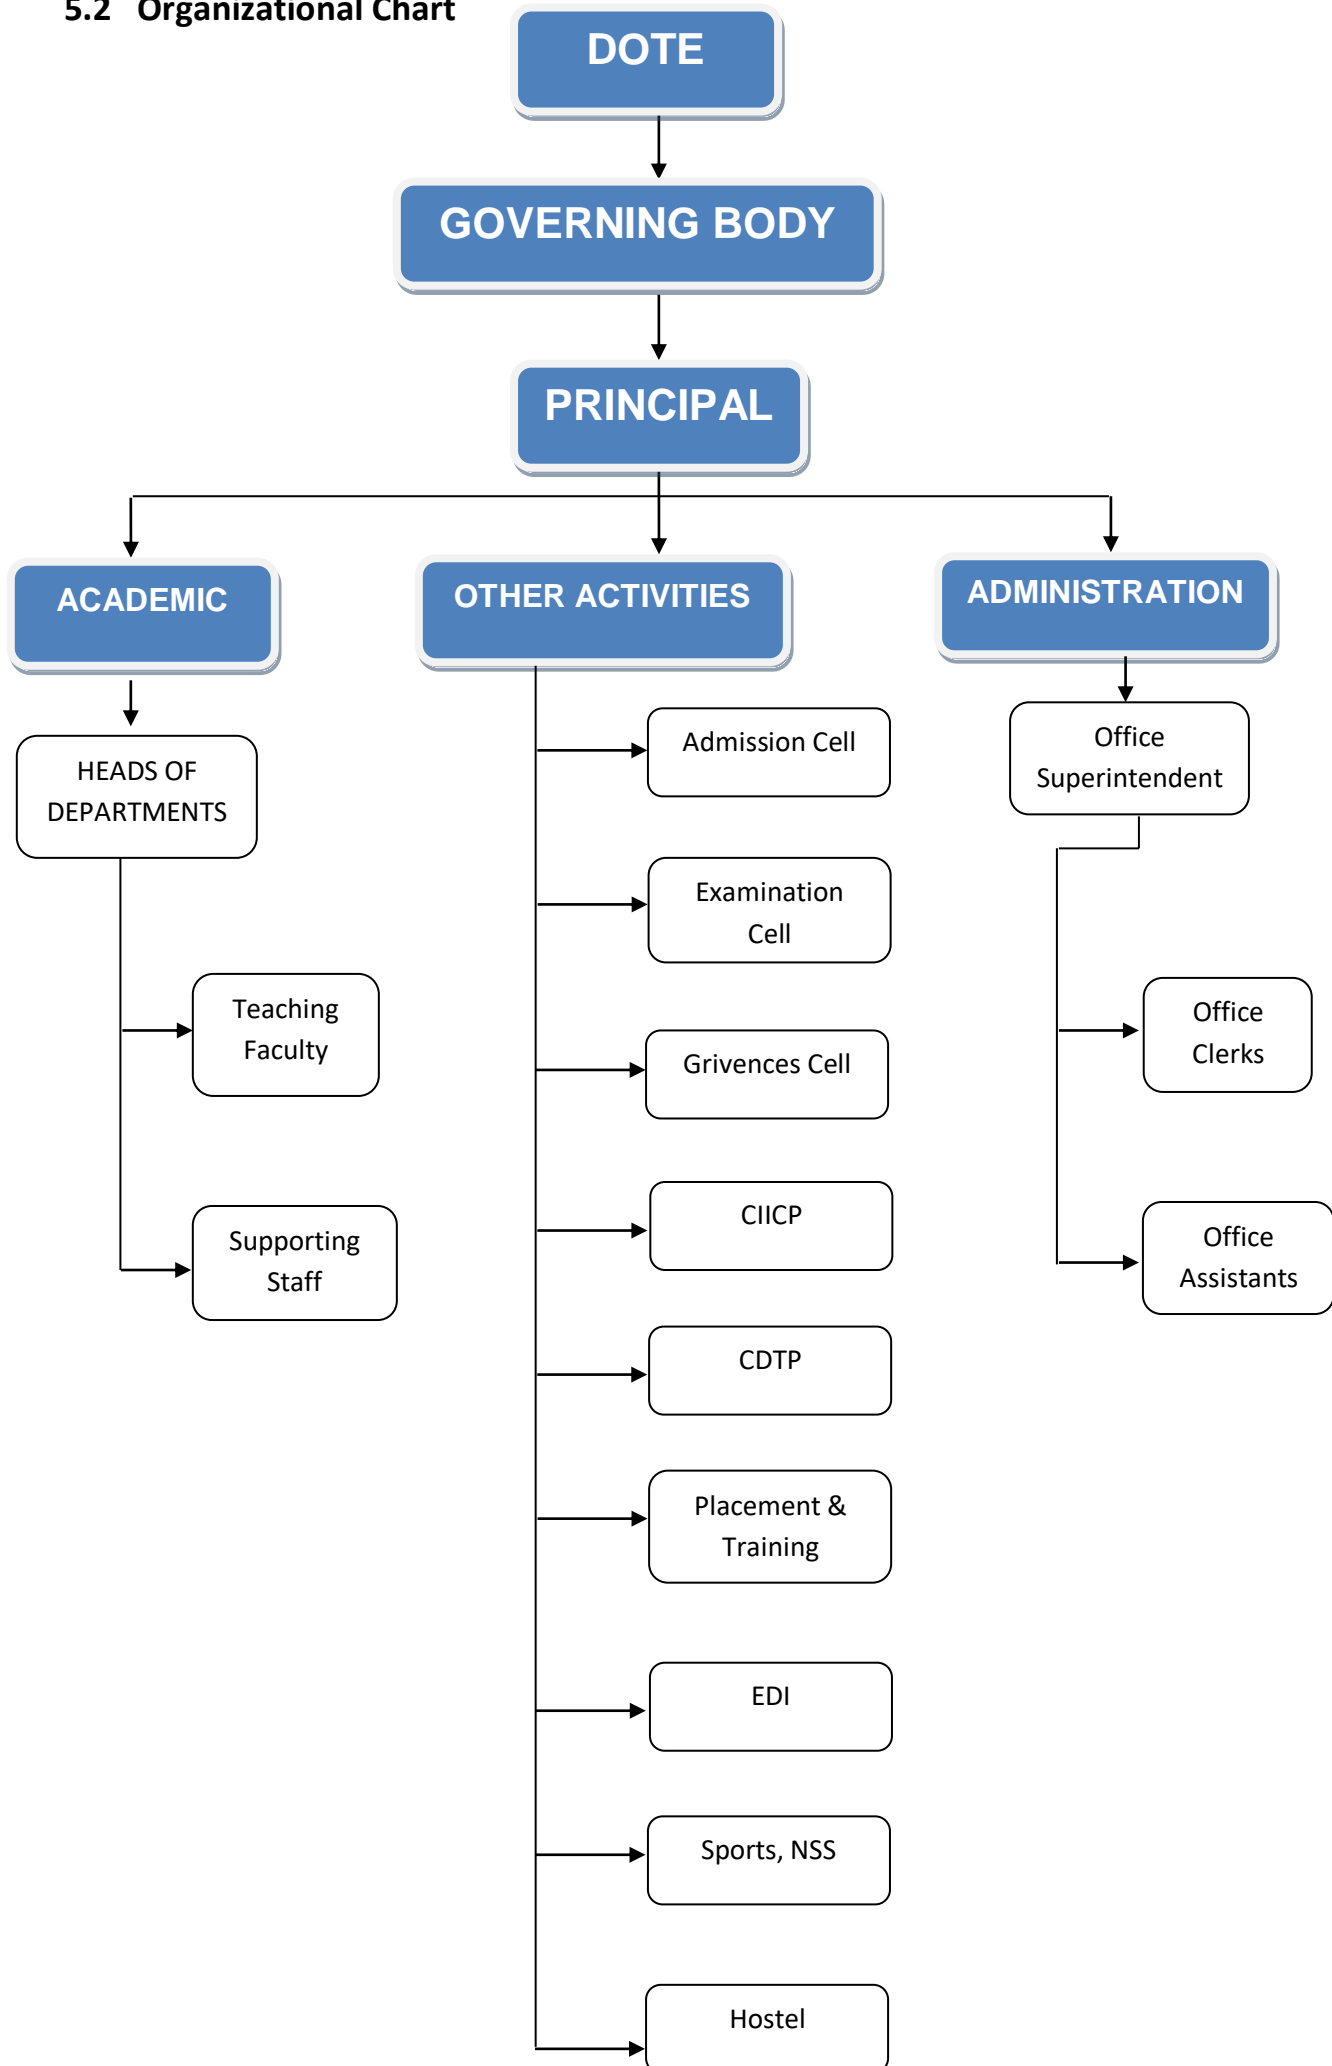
5.2 Organizational Chart

DOTE

GOVERNING BODY

PRINCIPAL

ACADEMIC

OTHER ACTIVITIES

ADMINISTRATION

HEADS OF DEPARTMENTS

Teaching Faculty

Supporting Staff

Admission Cell

Examination Cell

Grivences Cell

CIICP

CDTP

Placement & Training

EDI

Sports, NSS

Hostel

Office Superintendent

Office Clerks

Office Assistants